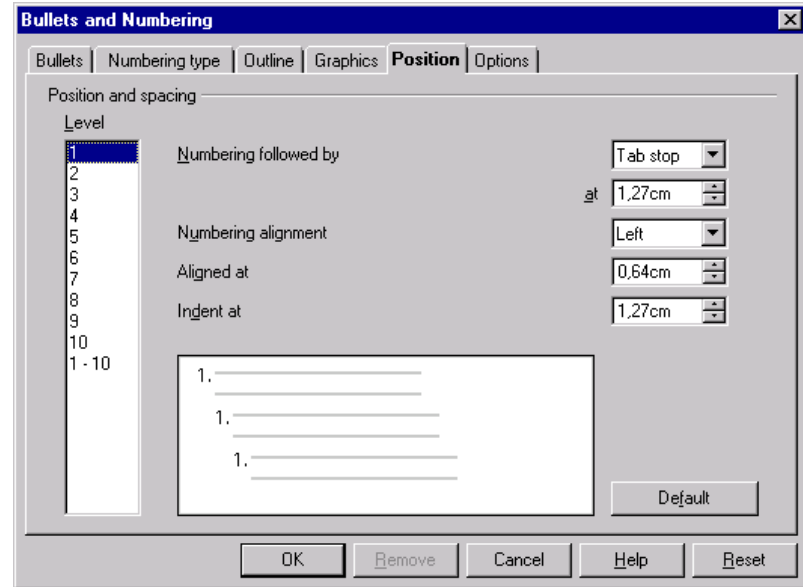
Bullets and Numbering

Bullets | Numbering type | Outline | Graphics | Position | Options

Position and spacing

Level

1
2
3
4
5
6
7
8
9
10
1 - 10

Numbering followed by

Tab stop

at 1,27cm

Numbering alignment

Left

Aligned at

0,64cm

Indent at

1,27cm

1.

1.

1.

Default

OK | Remove | Cancel | Help | Reset